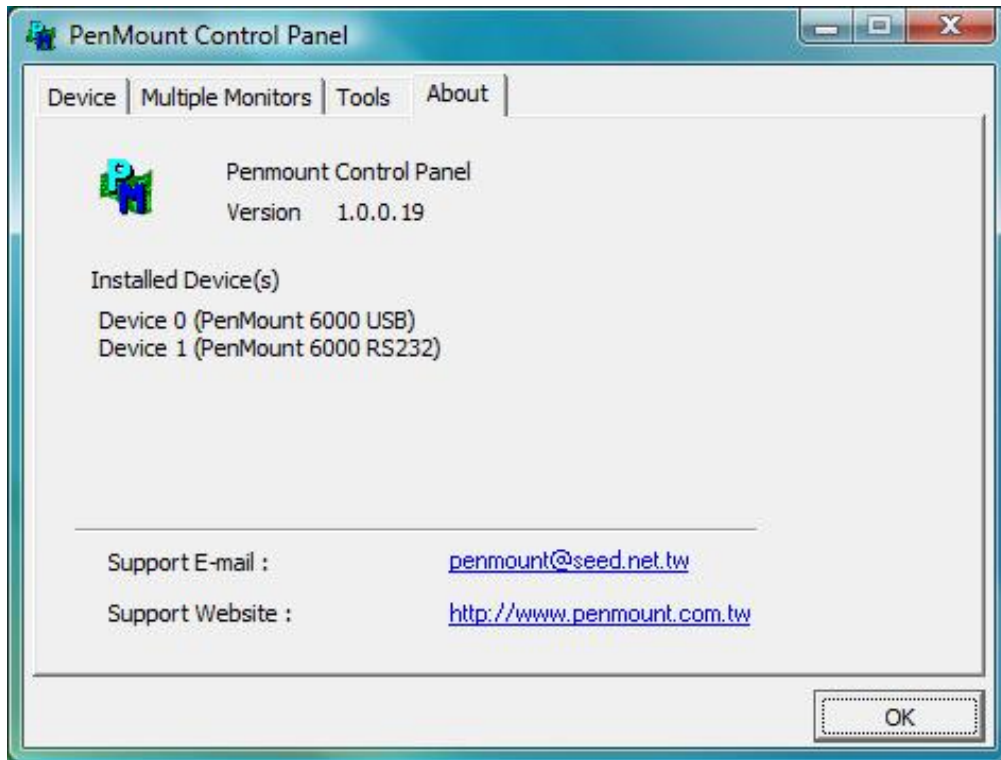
PenMount Control Panel

Device | Multiple Monitors | Tools | About

Penmount Control Panel
Version 1.0.0.19

Installed Device(s)

Device 0 (PenMount 6000 USB)
Device 1 (PenMount 6000 RS232)

Support E-mail : penmount@seed.net.tw

Support Website : http://www.penmount.com.tw

OK